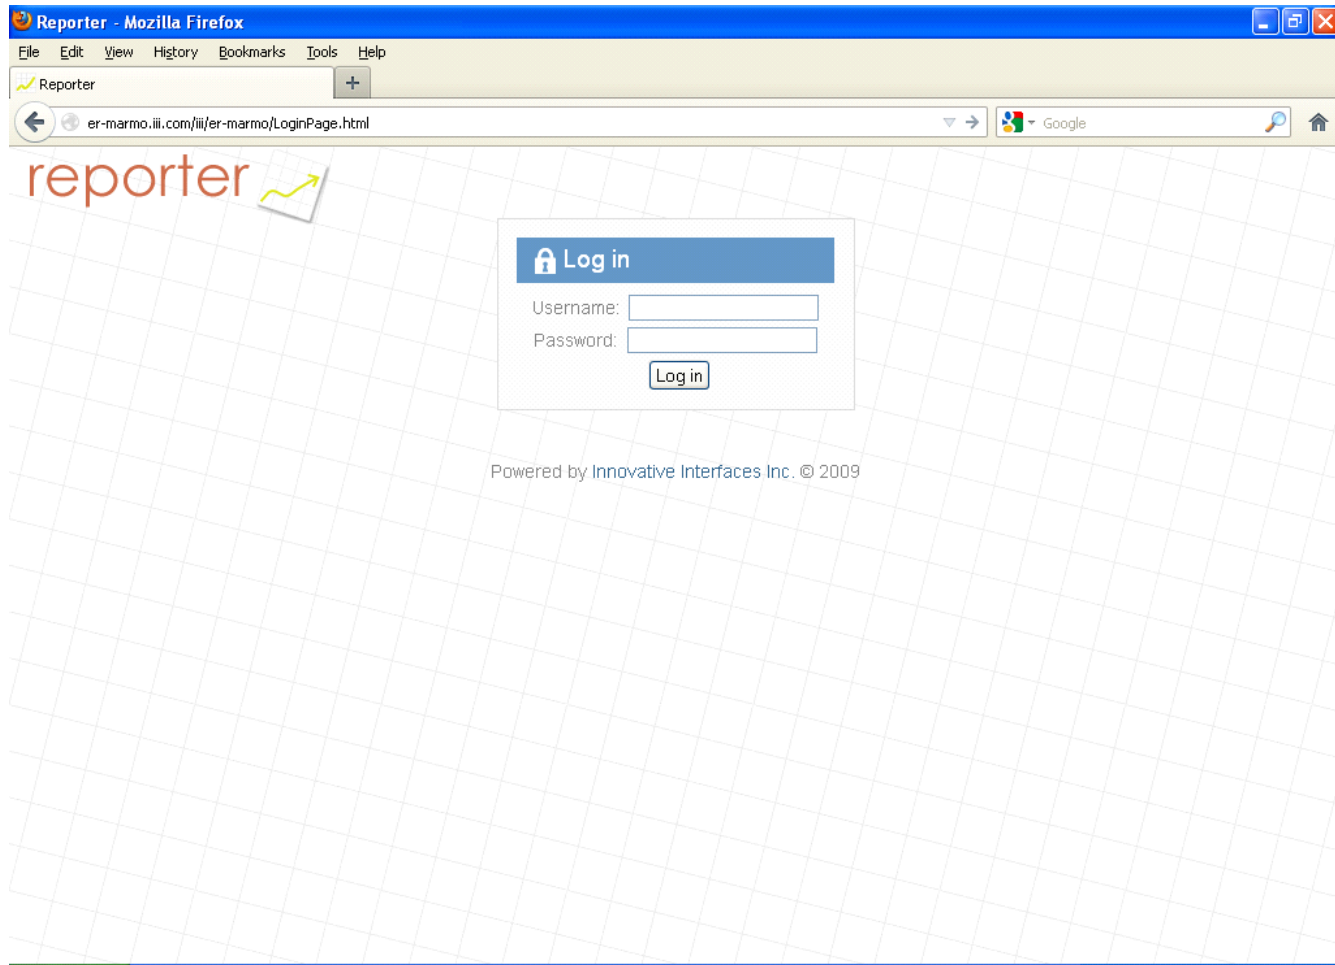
Reporter - Mozilla Firefox

File Edit View History Bookmarks Tools Help

Reporter +

er-marmo.iii.com/iii/er-marmo/LoginPage.html

Google

reporter

Log in

Username:

Password:

Log in

Powered by Innovative Interfaces Inc. © 2009